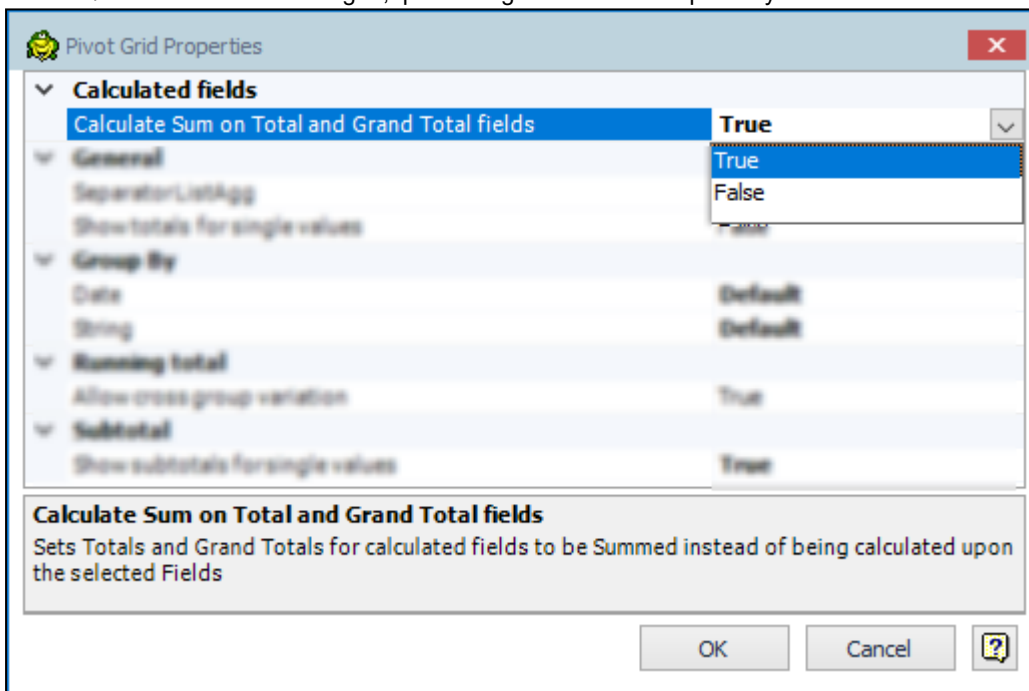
Pivot Grid Properties

Calculated fields
Calculate Sum on Total and Grand Total fields True
True
False
General
SeparatorListAgg
Show totals for single values
Group By
Date Default
String Default
Running total
Allow cross group variation True
Subtotal
Show subtotals for single values True

Calculate Sum on Total and Grand Total fields
Sets Totals and Grand Totals for calculated fields to be Summed instead of being calculated upon the selected Fields

OK Cancel ?